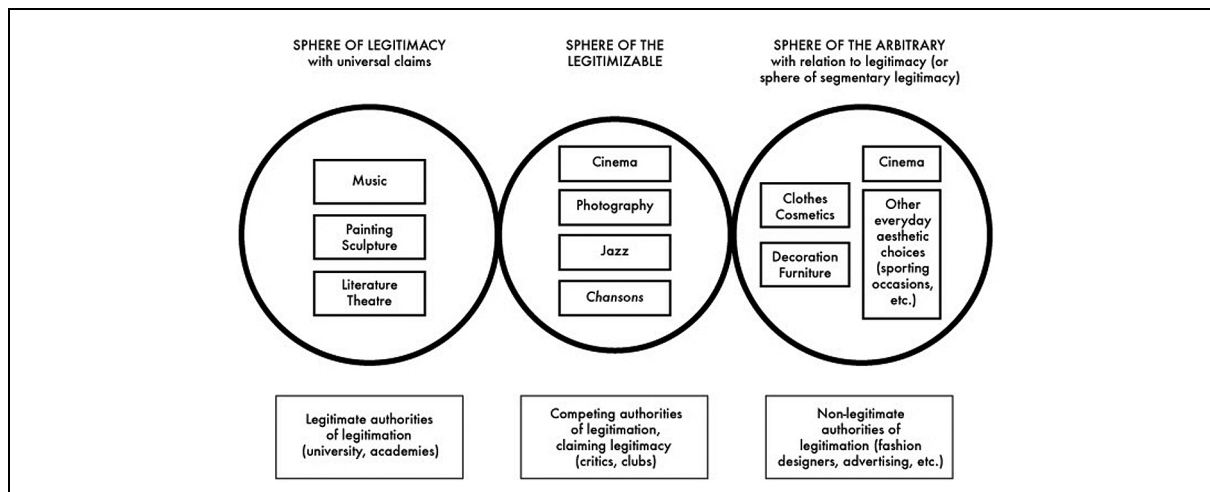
SPHERE OF LEGITIMACY
with universal claims

SPHERE OF THE LEGITIMIZABLE

SPHERE OF THE ARBITRARY
with relation to legitimacy (or sphere of segmentary legitimacy)

Music

Painting Sculpture

Literature Theatre

Cinema

Photography

Jazz

*Chansons*

Clothes Cosmetics

Decoration Furniture

Cinema

Other everyday aesthetic choices (sporting occasions, etc.)

Legitimate authorities of legitimation (university, academies)

Competing authorities of legitimation, claiming legitimacy (critics, clubs)

Non-legitimate authorities of legitimation (fashion designers, advertising, etc.)